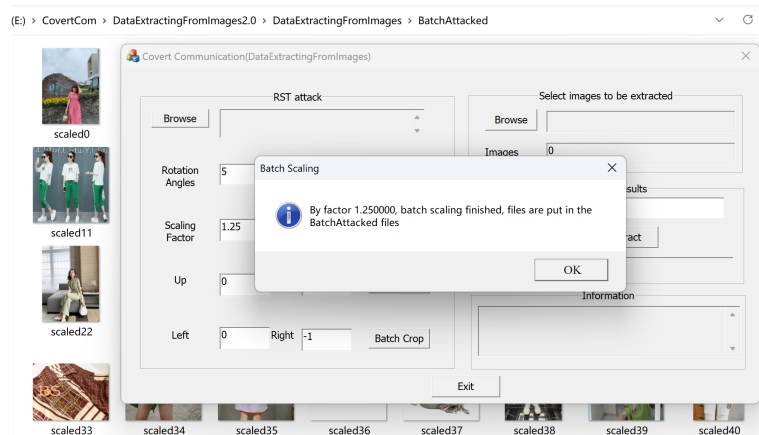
(E:) > CovertCom > DataExtractingFromImages2.0 > DataExtractingFromImages > BatchAttacked

scaled0

scaled11

scaled22

scaled33 scaled34 scaled35 scaled36 scaled37 scaled38 scaled39 scaled40

Covert Communication(DataExtractingFromImages)

RST attack

Browse

Rotation Angles 5

Scaling Factor 1.25

Up 0

Left 0 Right -1 Batch Crop

Select images to be extracted

Browse

Images 0

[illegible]sults

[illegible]ract

Information

Exit

Batch Scaling

By factor 1.250000, batch scaling finished, files are put in the BatchAttacked files

OK